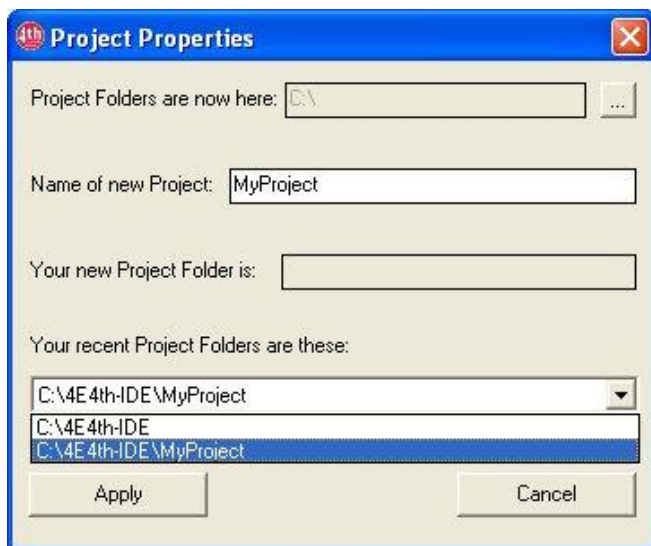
4th Project Properties

Project Folders are now here: C:\ ...

Name of new Project: MyProject

Your new Project Folder is:

Your recent Project Folders are these:

C:\4E4th-IDE\MyProject

C:\4E4th-IDE
C:\4E4th-IDE\MyProject

Apply

Cancel